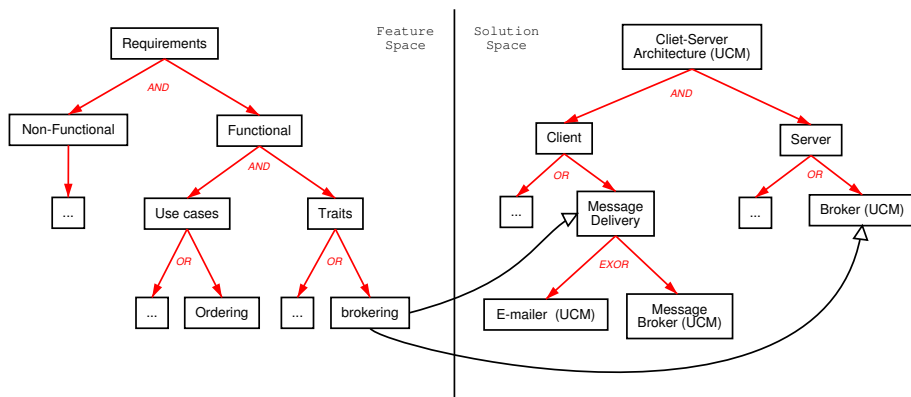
Feature Space

Requirements

AND

Non-Functional

Functional

...

AND

Use cases

Traits

OR

OR

...

Ordering

...

brokering

Solution Space

Cliet-Server Architecture (UCM)

AND

Client

Server

OR

OR

...

Message Delivery

...

Broker (UCM)

EXOR

E-mailer (UCM)

Message Broker (UCM)